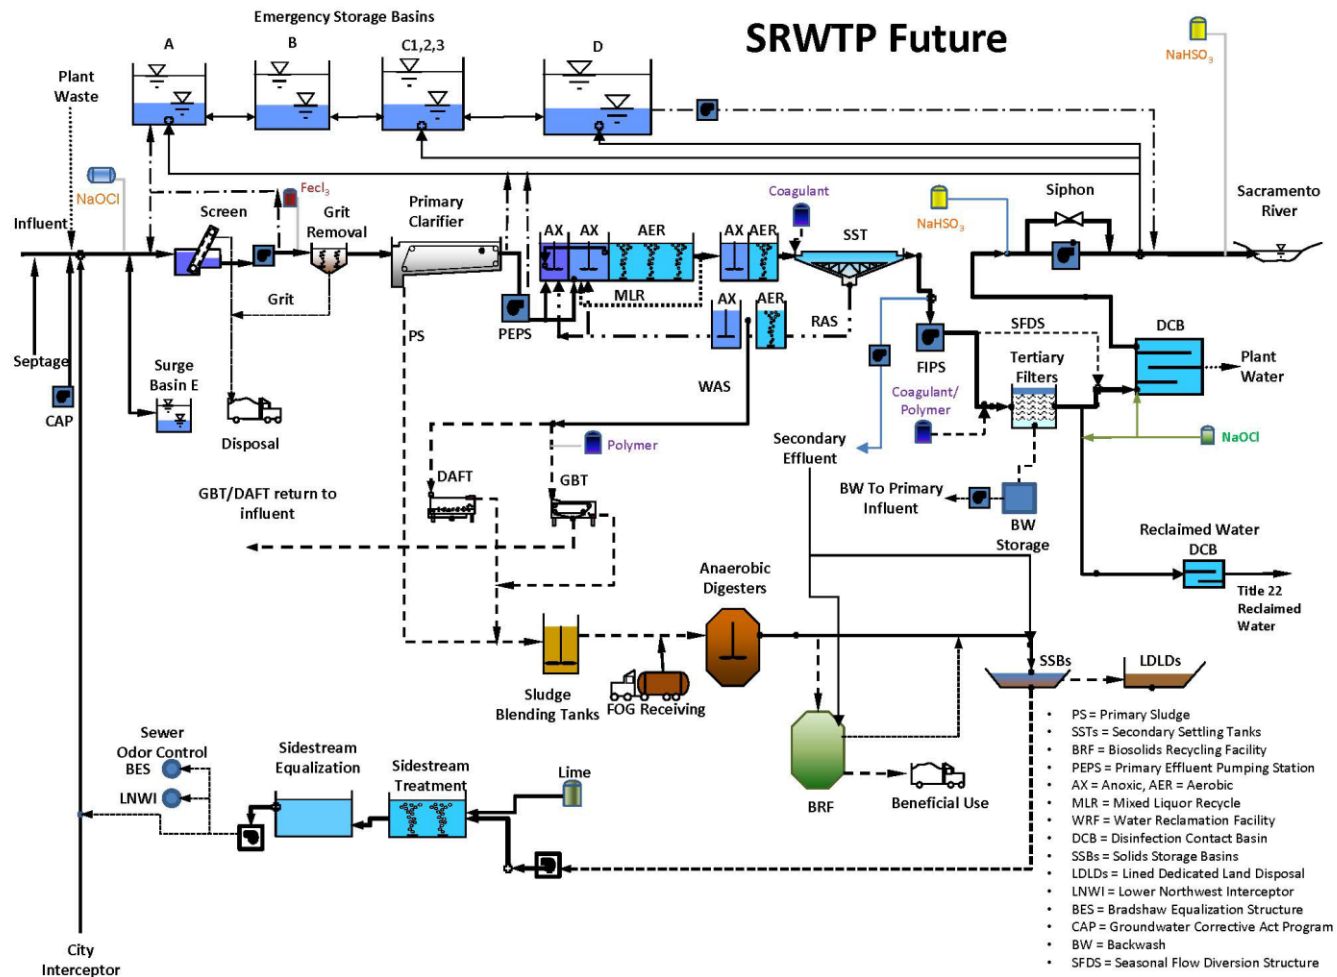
Emergency Storage Basins

SRWTP Future

A
B
C1,2,3
D

$NaHSO_3$

Plant Waste

NaOCl
$FeCl_3$

Influent
Screen
Grit Removal
Primary Clarifier
Coagulant
AX AX AER AX AER
SST
$NaHSO_3$
Siphon
Sacramento River

Grit
PS
PEPS
MLR
AX AER
RAS
FIPS
SFDS
DCB
Plant Water

Septage
Surge Basin E
Tertiary Filters
CAP
Disposal
WAS
Coagulant/ Polymer
NaOCl

Polymer
Secondary Effluent
DAFT
GBT
BW To Primary Influent
GBT/DAFT return to influent
BW Storage
Reclaimed Water DCB
Anaerobic Digesters
Title 22 Reclaimed Water

SSBs
LDLDs
Sludge Blending Tanks
FOG Receiving

Sewer Odor Control BES
LNWI
Sidestream Equalization
Sidestream Treatment
Lime
BRF
Beneficial Use

City Interceptor

• PS = Primary Sludge
• SSTs = Secondary Settling Tanks
• BRF = Biosolids Recycling Facility
• PEPS = Primary Effluent Pumping Station
• AX = Anoxic, AER = Aerobic
• MLR = Mixed Liquor Recycle
• WRF = Water Reclamation Facility
• DCB = Disinfection Contact Basin
• SSBs = Solids Storage Basins
• LDLDs = Lined Dedicated Land Disposal
• LNWI = Lower Northwest Interceptor
• BES = Bradshaw Equalization Structure
• CAP = Groundwater Corrective Act Program
• BW = Backwash
• SFDS = Seasonal Flow Diversion Structure